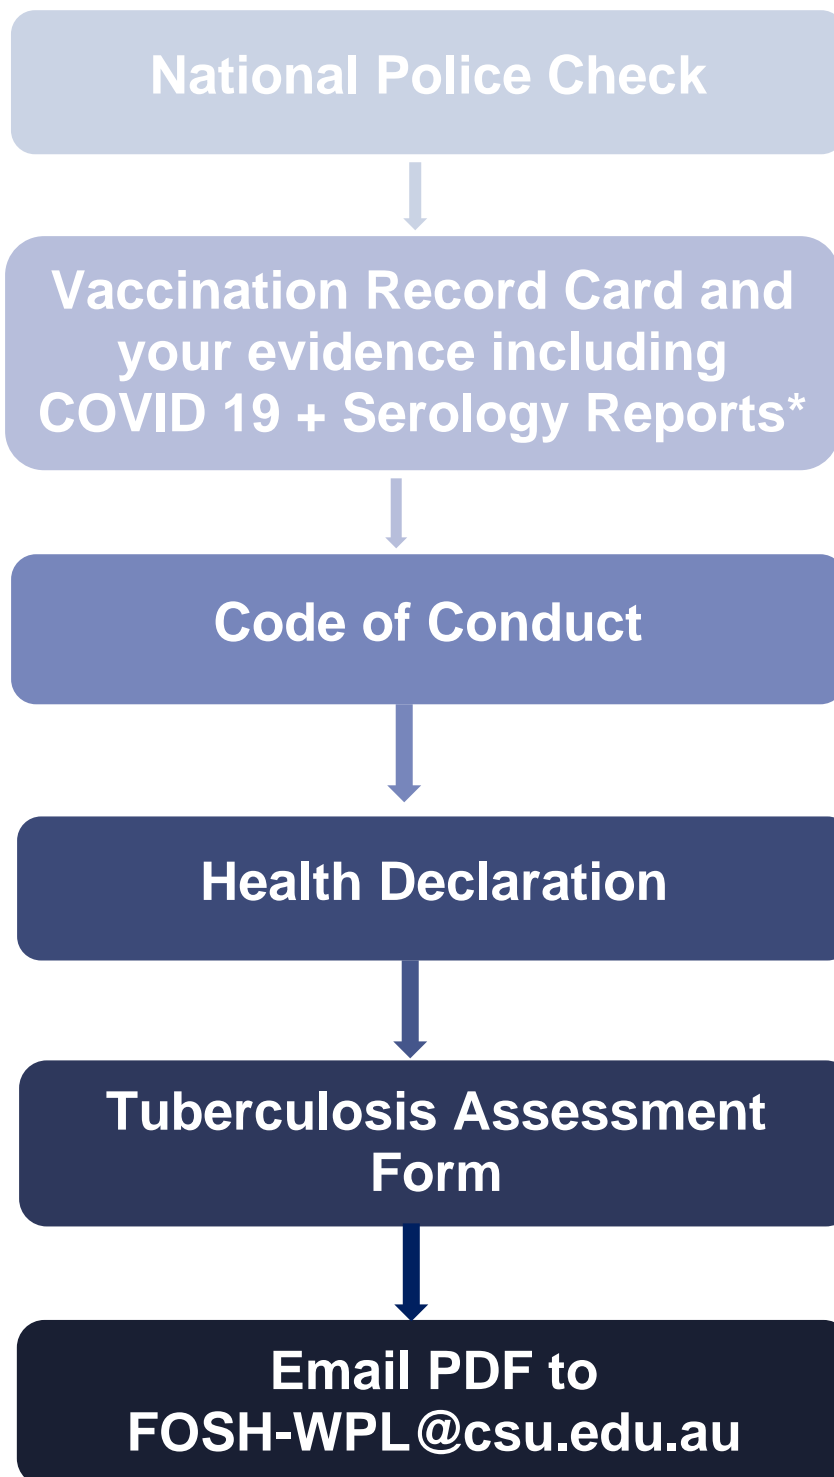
National Police Check

Vaccination Record Card and your evidence including COVID 19 + Serology Reports*

Code of Conduct

Health Declaration

Tuberculosis Assessment Form

Email PDF to FOSH-WPL@csu.edu.au